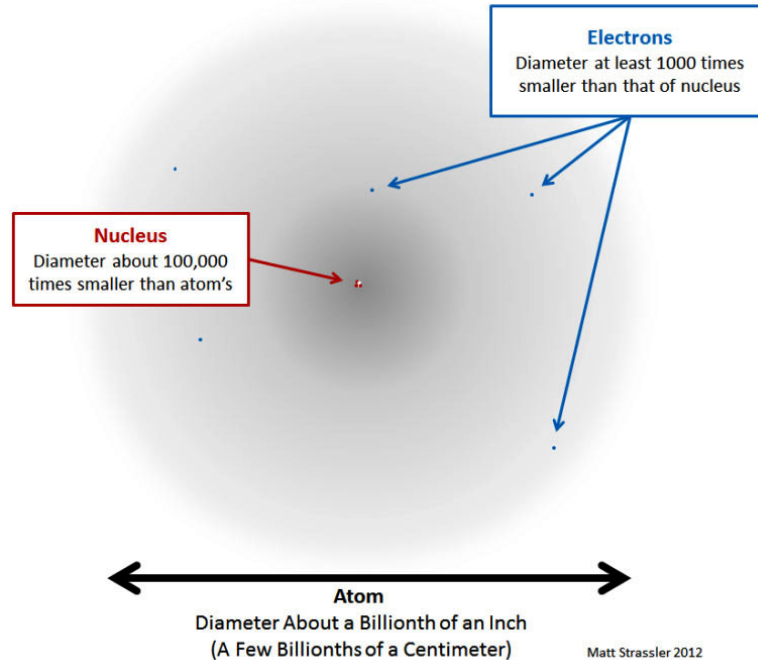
Electrons
Diameter at least 1000 times smaller than that of nucleus

Nucleus
Diameter about 100,000 times smaller than atom's

Atom
Diameter About a Billionth of an Inch
(A Few Billionths of a Centimeter)

Matt Strassler 2012